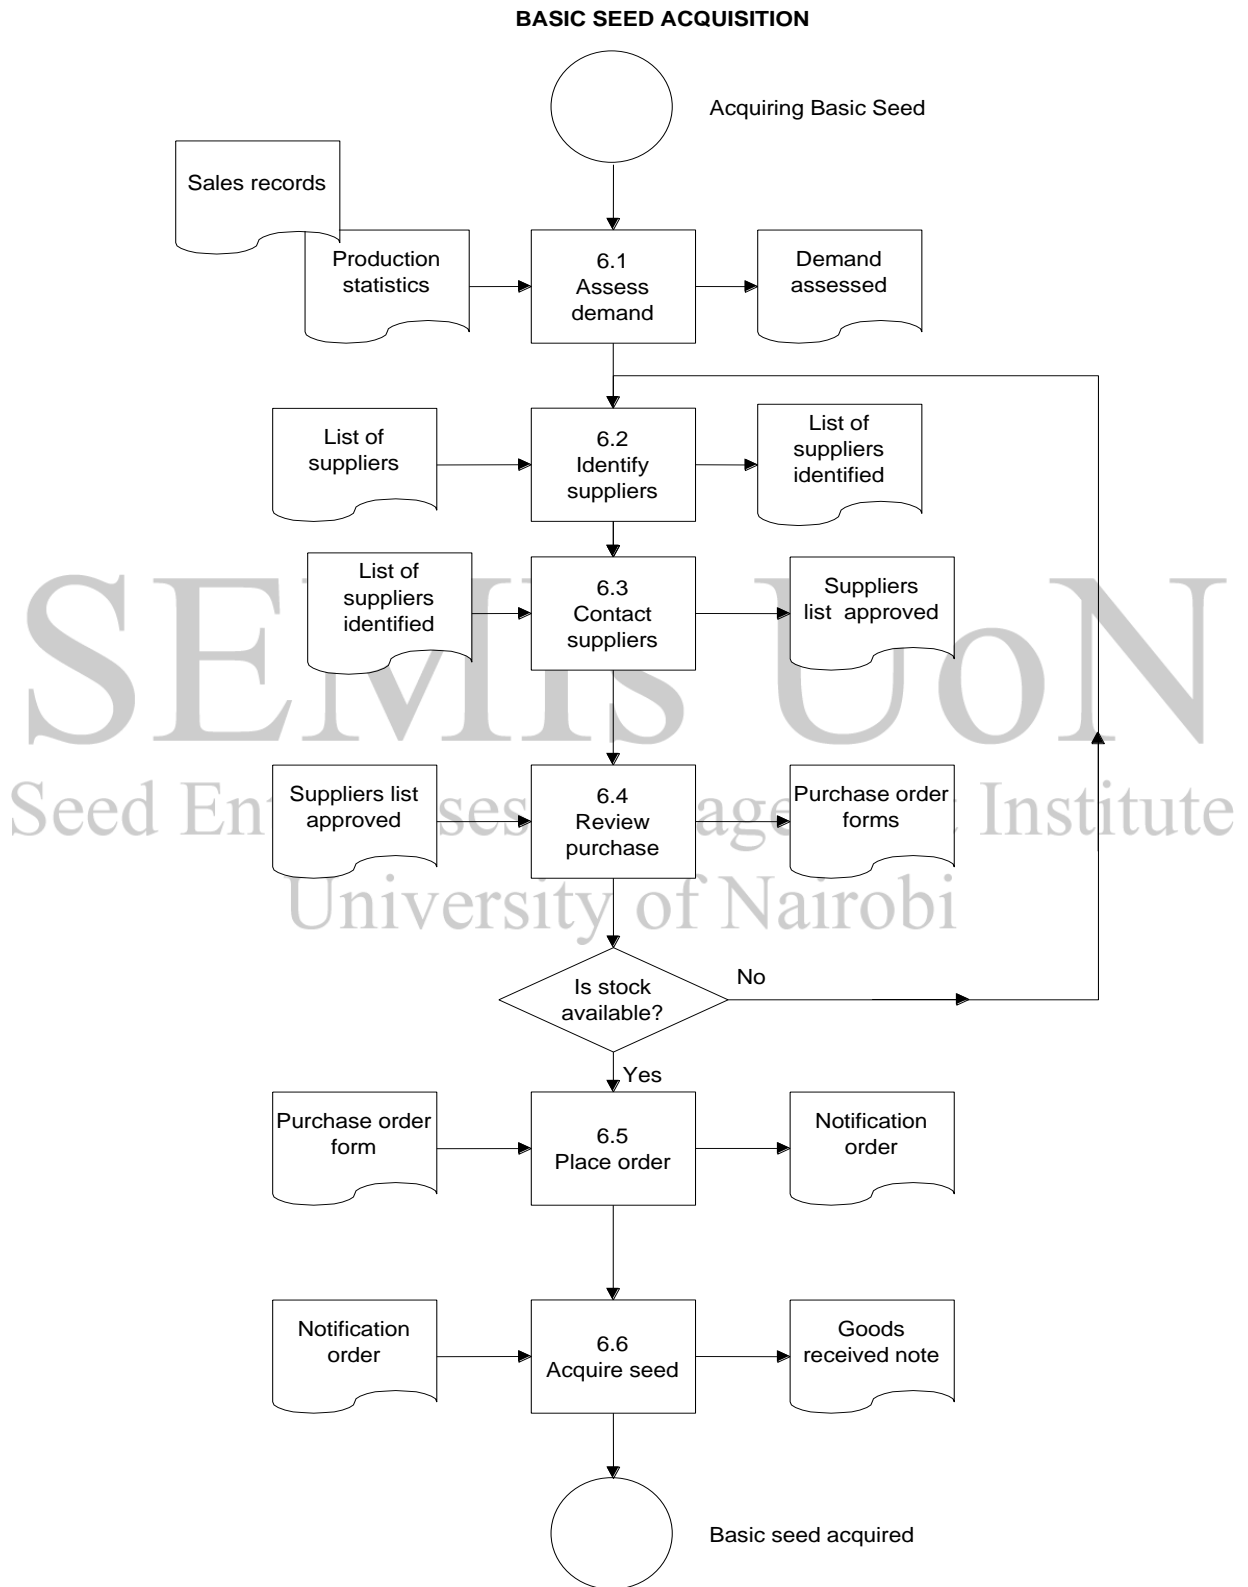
BASIC SEED ACQUISITION

Acquiring Basic Seed

Sales records

Production statistics

6.1 Assess demand

Demand assessed

List of suppliers

6.2 Identify suppliers

List of suppliers identified

List of suppliers identified

6.3 Contact suppliers

Suppliers list approved

SEMIS UoN
Seed Enterprises Management Institute
University of Nairobi

Suppliers list approved

6.4 Review purchase

Purchase order forms

Is stock available?

No

Yes

Purchase order form

6.5 Place order

Notification order

Notification order

6.6 Acquire seed

Goods received note

Basic seed acquired